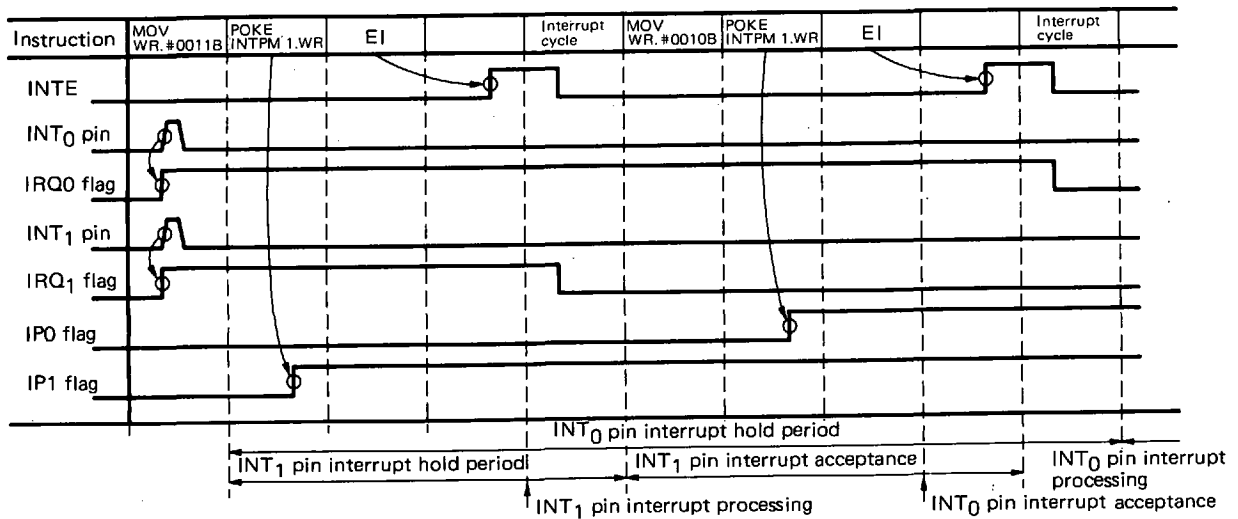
Instruction MOV WR.#0011B POKE INTPM 1.WR EI Interrupt cycle MOV WR.#0010B POKE INTPM 1.WR EI Interrupt cycle

INTE

$INT_0$ pin

IRQ0 flag

$INT_1$ pin

$IRQ_1$ flag

IP0 flag

IP1 flag

$INT_0$ pin interrupt hold period

$INT_1$ pin interrupt hold period

$INT_1$ pin interrupt acceptance

$INT_0$ pin interrupt processing

$INT_1$ pin interrupt processing

$INT_0$ pin interrupt acceptance